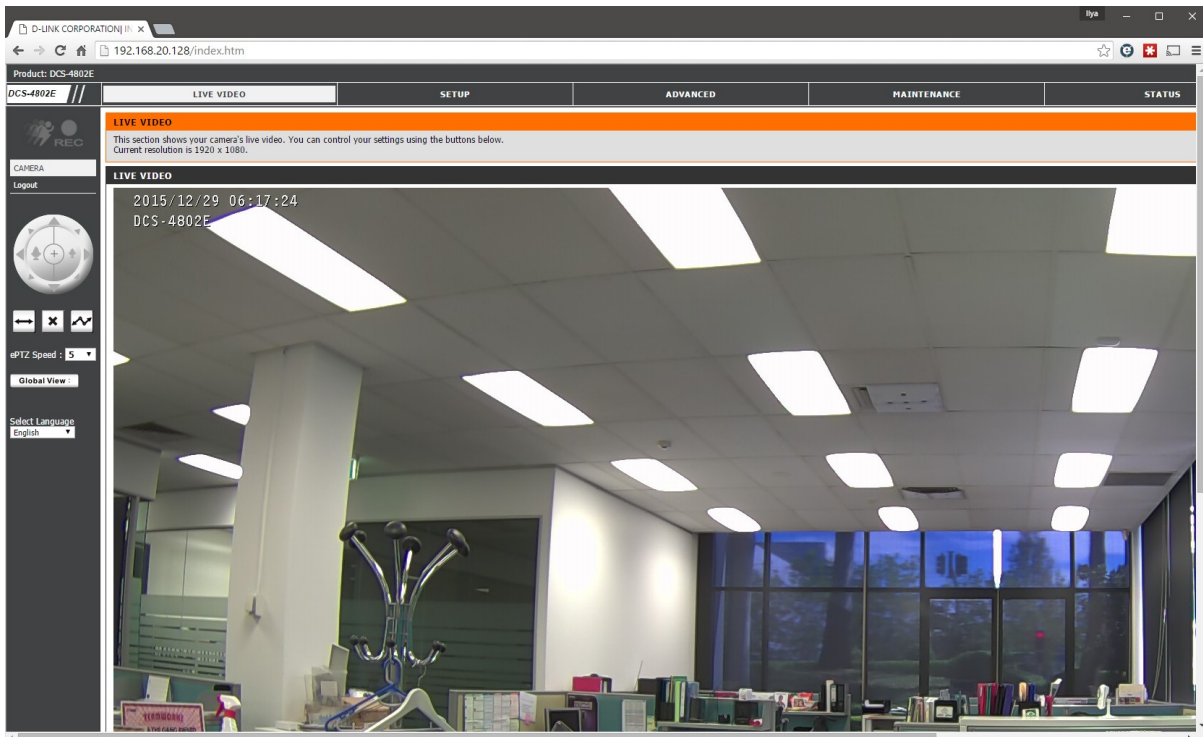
D-LINK CORPORATION| IN ×

Ilya

192.168.20.128/index.htm

Product: DCS-4802E

DCS-4802E

LIVE VIDEO | SETUP | ADVANCED | MAINTENANCE | STATUS

REC

LIVE VIDEO

This section shows your camera's live video. You can control your settings using the buttons below.
Current resolution is 1920 x 1080.

CAMERA

Logout

LIVE VIDEO

2015/12/29 06:17:24
DCS-4802E

ePTZ Speed : 5

Global View :

Select Language
English

TEAMWORK
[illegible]